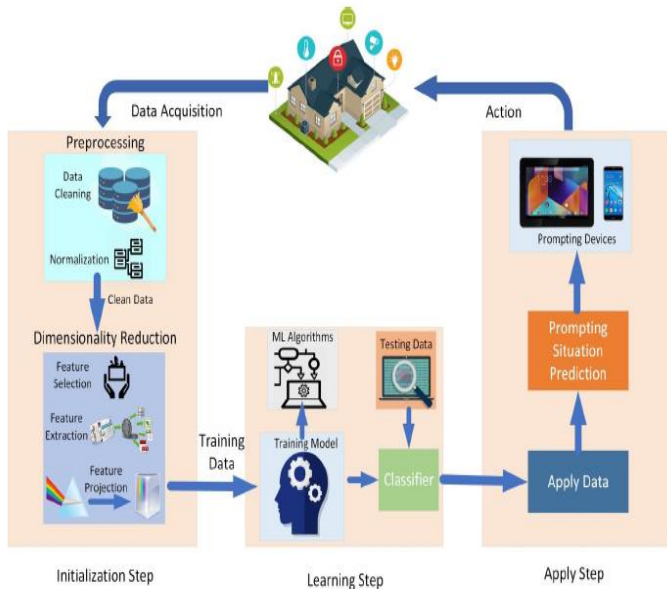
Data Acquisition

Action

Preprocessing

Data Cleaning

Normalization

Clean Data

Dimensionality Reduction

Feature Selection

Feature Extraction

Feature Projection

Training Data

ML Algorithms

Training Model

Testing Data

Classifier

Prompting Devices

Prompting Situation Prediction

Apply Data

Initialization Step

Learning Step

Apply Step